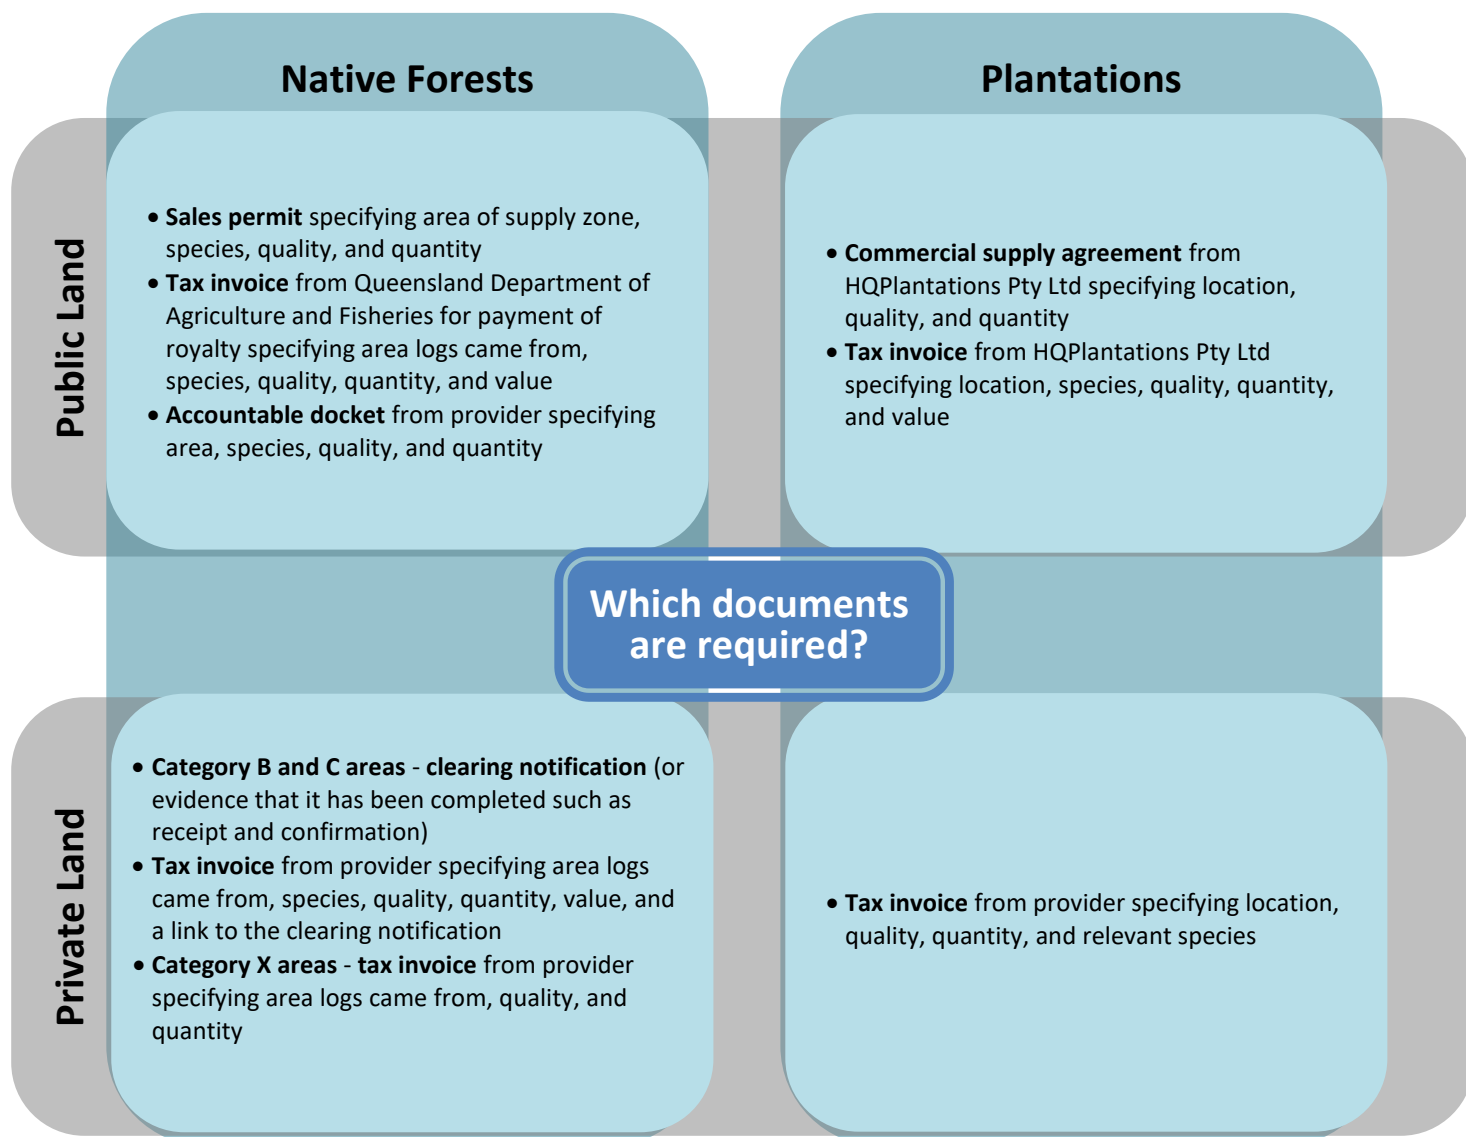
Native Forests

Plantations

Public Land

• **Sales permit** specifying area of supply zone, species, quality, and quantity
• **Tax invoice** from Queensland Department of Agriculture and Fisheries for payment of royalty specifying area logs came from, species, quality, quantity, and value
• **Accountable docket** from provider specifying area, species, quality, and quantity

• **Commercial supply agreement** from HQPlantations Pty Ltd specifying location, quality, and quantity
• **Tax invoice** from HQPlantations Pty Ltd specifying location, species, quality, quantity, and value

Which documents are required?

Private Land

• **Category B and C areas** - **clearing notification** (or evidence that it has been completed such as receipt and confirmation)
• **Tax invoice** from provider specifying area logs came from, species, quality, quantity, value, and a link to the clearing notification
• **Category X areas** - **tax invoice** from provider specifying area logs came from, quality, and quantity

• **Tax invoice** from provider specifying location, quality, quantity, and relevant species